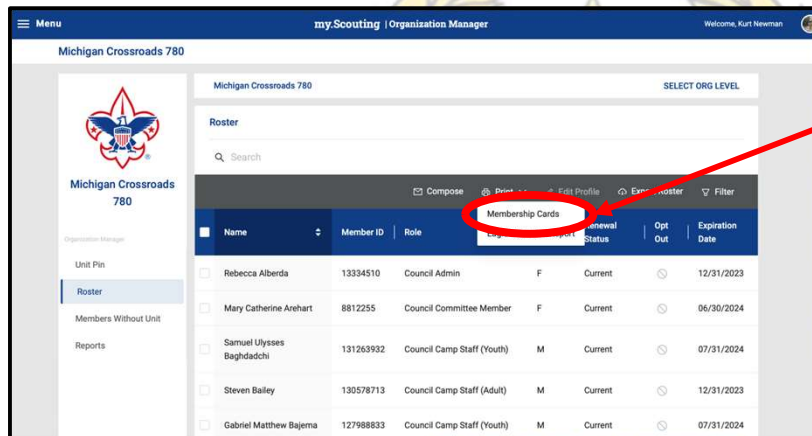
Menu

my.Scouting | Organization Manager

Welcome, Kurt Newman

Michigan Crossroads 780

Michigan Crossroads 780

Organization Manager

Unit Pin

Roster

Members Without Unit

Reports

Michigan Crossroads 780

SELECT ORG LEVEL

Roster

Search

Compose

Print

Edit Profile

Export Roster

Filter

Membership Cards

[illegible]

| Name | Member ID | Role | | Renewal Status | Opt Out | Expiration Date |
|---|---|---|---|---|---|---|
| Rebecca Alberda | 13334510 | Council Admin | F | Current | | 12/31/2023 |
| Mary Catherine Arehart | 8812255 | Council Committee Member | F | Current | | 06/30/2024 |
| Samuel Ulysses Baghdadchi | 131263932 | Council Camp Staff (Youth) | M | Current | | 07/31/2024 |
| Steven Bailey | 130578713 | Council Camp Staff (Adult) | M | Current | | 12/31/2023 |
| Gabriel Matthew Bajema | 127988833 | Council Camp Staff (Youth) | M | Current | | 07/31/2024 |